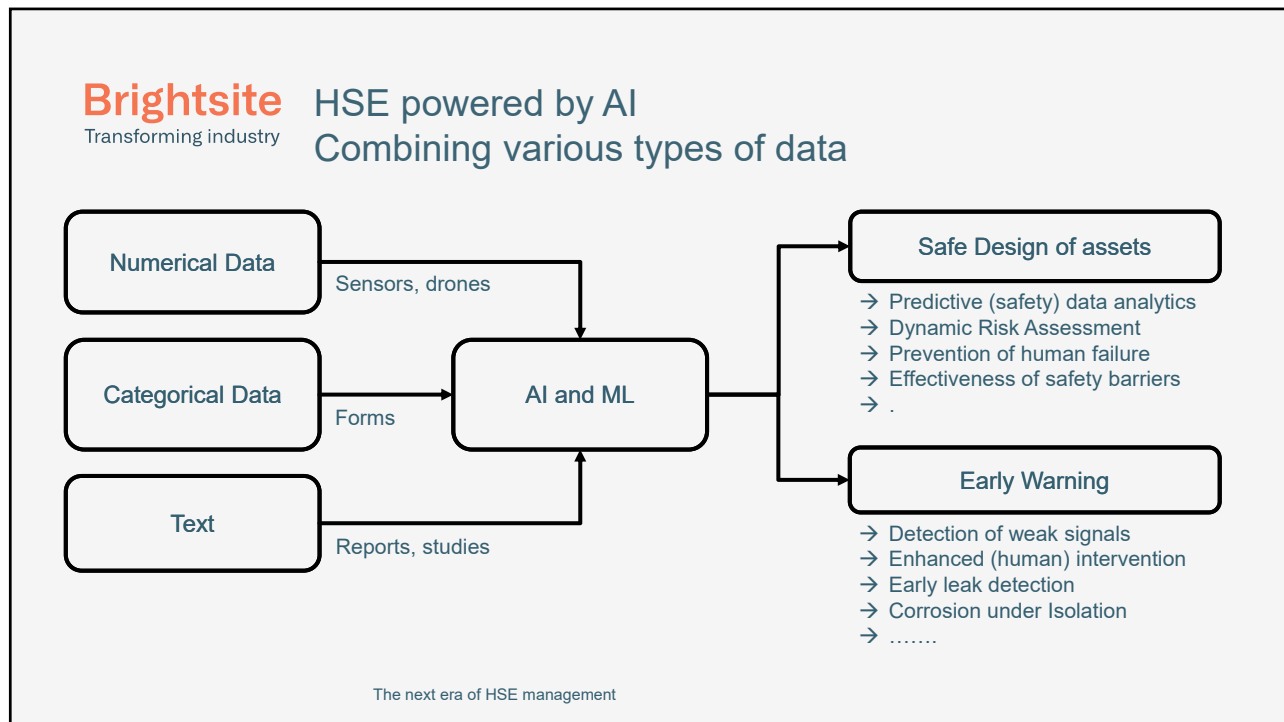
Brightsite
Transforming industry

HSE powered by AI
Combining various types of data

Numerical Data

Sensors, drones

Categorical Data

Forms

Text

Reports, studies

AI and ML

Safe Design of assets

→ Predictive (safety) data analytics
→ Dynamic Risk Assessment
→ Prevention of human failure
→ Effectiveness of safety barriers
→ .

Early Warning

→ Detection of weak signals
→ Enhanced (human) intervention
→ Early leak detection
→ Corrosion under Isolation
→ …….

The next era of HSE management